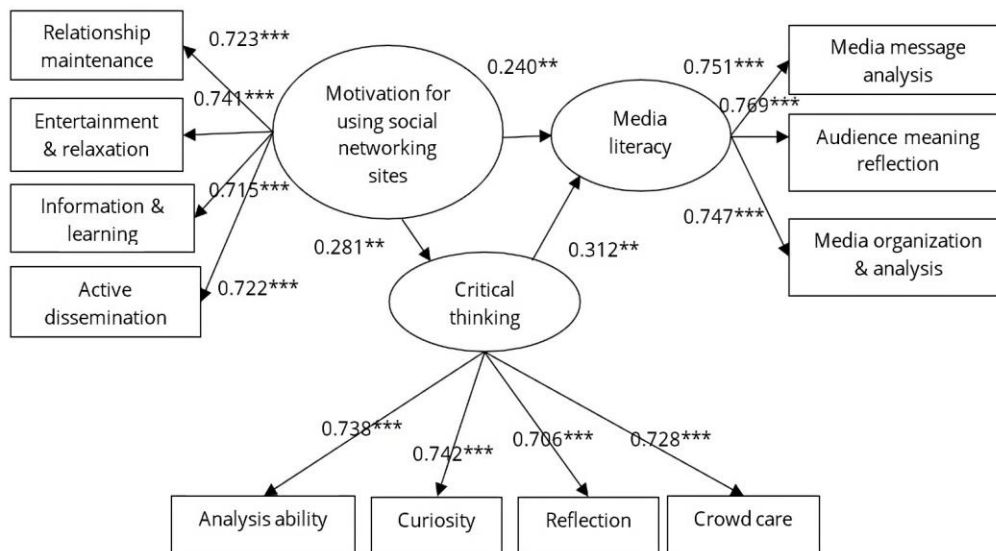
Relationship maintenance

0.723***

0.741***

Entertainment & relaxation

0.715***

Information & learning

0.722***

Active dissemination

Motivation for using social networking sites

0.240**

Media literacy

0.751***

0.769***

0.747***

Media message analysis

Audience meaning reflection

Media organization & analysis

0.281**

0.312**

Critical thinking

0.738***

0.742***

0.706***

0.728***

Analysis ability

Curiosity

Reflection

Crowd care